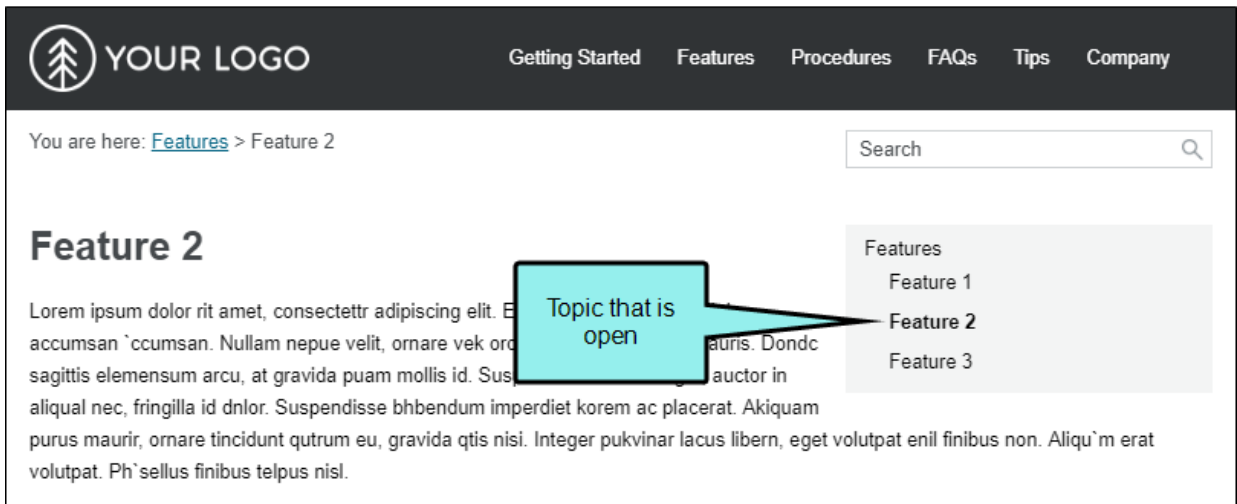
YOUR LOGO

Getting Started Features Procedures FAQs Tips Company

You are here: Features > Feature 2

Search

Feature 2

Lorem ipsum dolor rit amet, consectettr adipiscing elit. E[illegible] accumsan `ccumsan. Nullam nepue velit, ornare vek oro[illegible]auris. Dondc sagittis elemensum arcu, at gravida puam mollis id. Susp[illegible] auctor in aliqual nec, fringilla id dnlor. Suspendisse bhbendum imperdiet korem ac placerat. Akiquam purus maurir, ornare tincidunt qutrum eu, gravida qtis nisi. Integer pukvinar lacus libern, eget volutpat enil finibus non. Aliqu`m erat volutpat. Ph`sellus finibus telpus nisl.

Topic that is open

Features
Feature 1
Feature 2
Feature 3